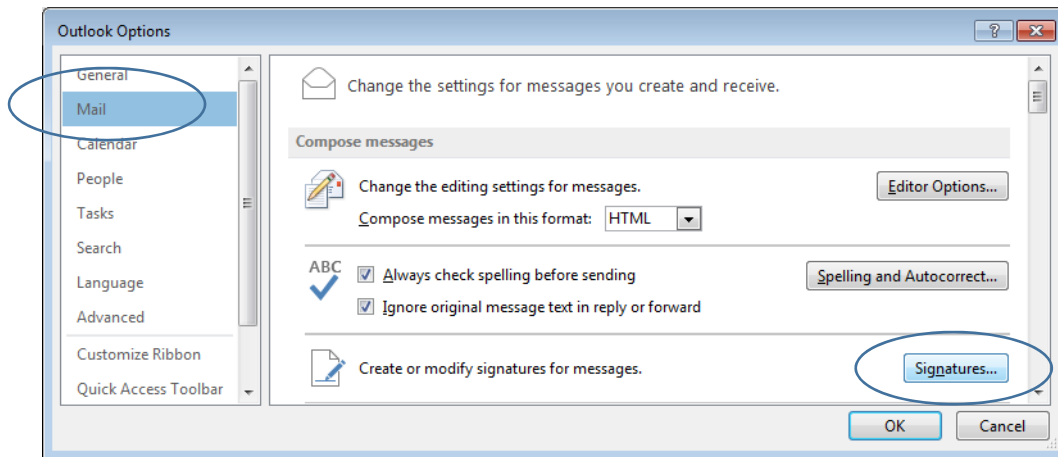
Outlook Options

?

General
Mail
Calendar
People
Tasks
Search
Language
Advanced
Customize Ribbon
Quick Access Toolbar

Change the settings for messages you create and receive.

Compose messages

Change the editing settings for messages.

Editor Options...

Compose messages in this format: HTML

ABC

Always check spelling before sending

Spelling and Autocorrect...

Ignore original message text in reply or forward

Create or modify signatures for messages.

Signatures...

OK

Cancel